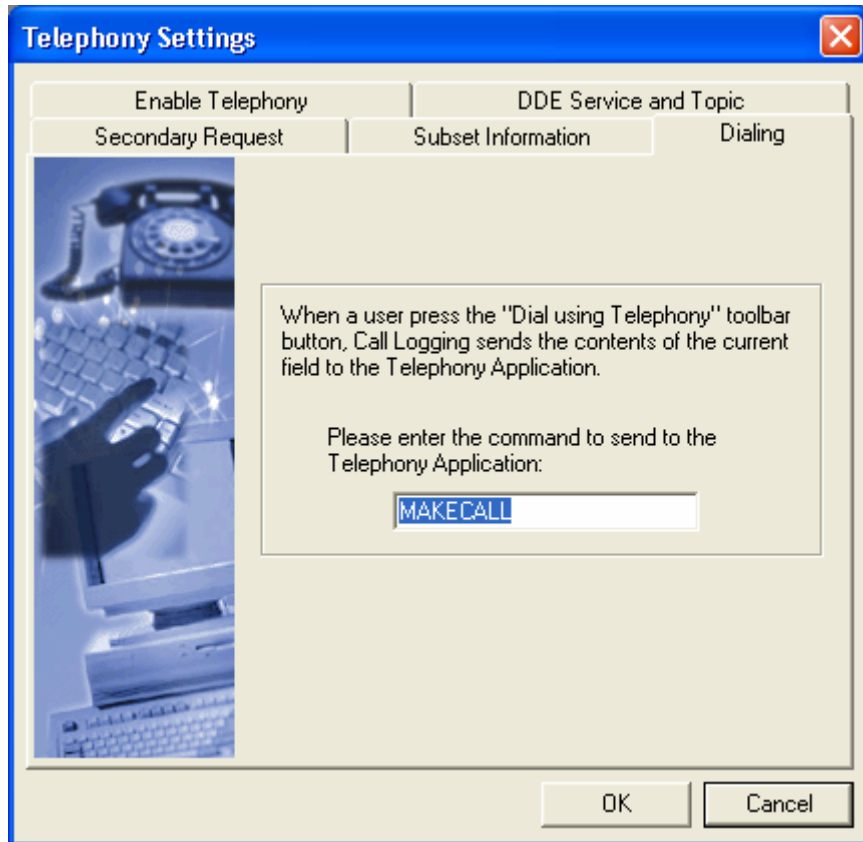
Telephony Settings

Enable Telephony

DDE Service and Topic

Secondary Request

Subset Information

Dialing

When a user press the "Dial using Telephony" toolbar button, Call Logging sends the contents of the current field to the Telephony Application.

Please enter the command to send to the Telephony Application:

MAKECALL

OK

Cancel